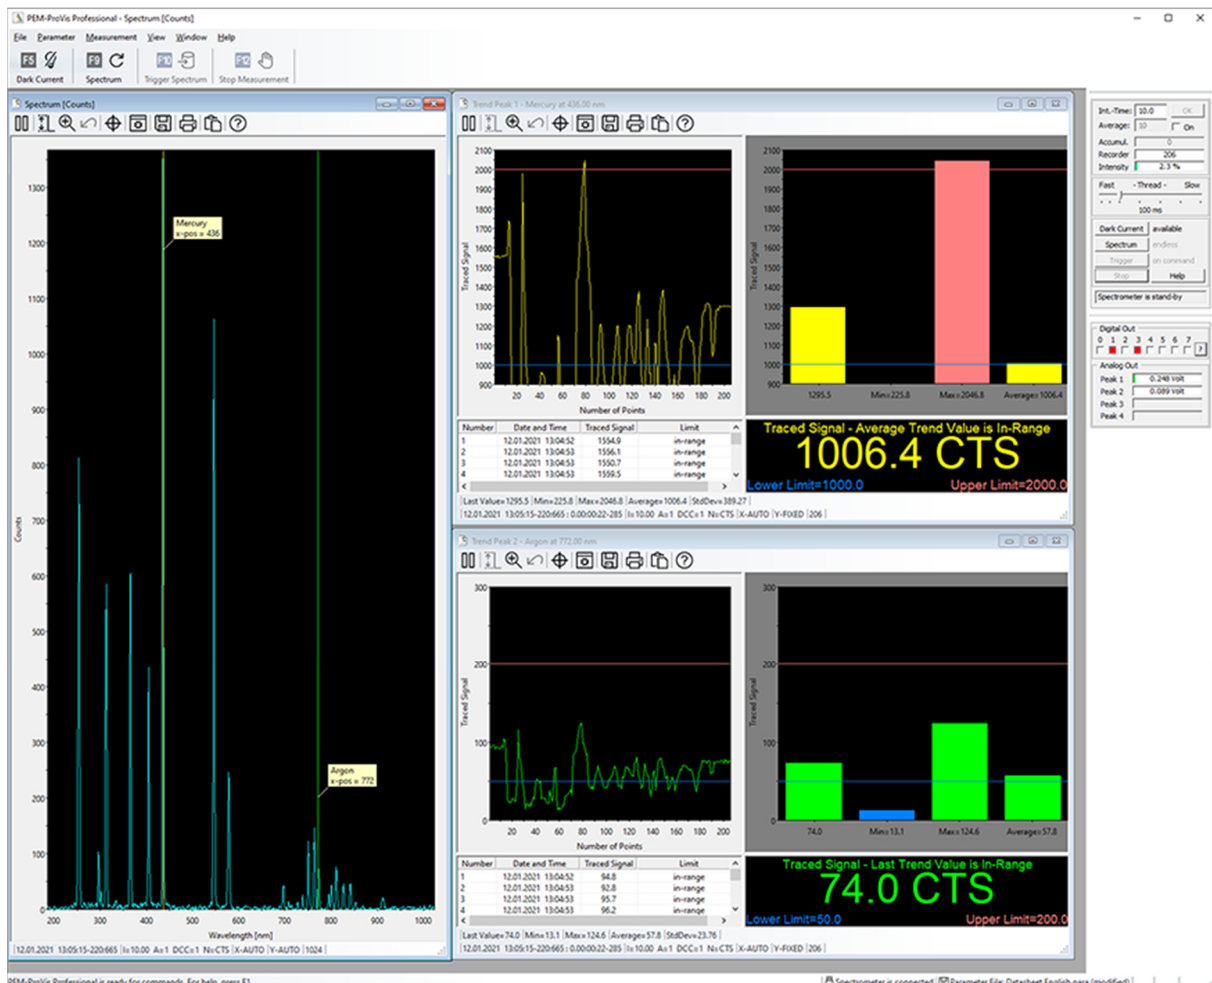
PEM-ProVis Professional - Spectrum [Counts]

File Parameter Measurement View Window Help

F5 Dark Current F9 Spectrum F10 Trigger Spectrum F12 Stop Measurement

Spectrum [Counts]

Counts

1300
1200
1100
1000
900
800
700
600
500
400
300
200
100
0

Mercury
x-pos = 436

Argon
x-pos = 772

200 300 400 500 600 700 800 900 1000

Wavelength [nm]

12.01.2021 13:05:15-220:665 | I=10.00 A=1 DCC=1 N=CTS X-AUTO Y-AUTO 1024

Trend Peak 1 - Mercury at 436.00 nm

Traced Signal

2100
2000
1900
1800
1700
1600
1500
1400
1300
1200
1100
1000
900

20 40 60 80 100 120 140 160 180 200

Number of Points

1295.5 Min=225.8 Max=2046.8 Average=1006.4

| Number | Date and Time | Traced Signal | Limit |
|---|---|---|---|
| 1 | 12.01.2021 13:04:52 | 1554.9 | in-range |
| 2 | 12.01.2021 13:04:53 | 1556.1 | in-range |
| 3 | 12.01.2021 13:04:53 | 1550.7 | in-range |
| 4 | 12.01.2021 13:04:53 | 1559.5 | in-range |

Traced Signal - Average Trend Value is In-Range
1006.4 CTS
Lower Limit=1000.0 Upper Limit=2000.0

Last Value=1295.5 | Min=225.8 | Max=2046.8 | Average=1006.4 | StdDev=389.27
12.01.2021 13:05:15-220:665 : 0.00:00:22-285 | I=10.00 A=1 DCC=1 N=CTS X-AUTO Y-FIXED 206

Trend Peak 2 - Argon at 772.00 nm

Traced Signal

300
200
100
0

20 40 60 80 100 120 140 160 180 200

Number of Points

74.0 Min=13.1 Max=124.6 Average=57.8

| Number | Date and Time | Traced Signal | Limit |
|---|---|---|---|
| 1 | 12.01.2021 13:04:52 | 94.8 | in-range |
| 2 | 12.01.2021 13:04:53 | 92.8 | in-range |
| 3 | 12.01.2021 13:04:53 | 95.7 | in-range |
| 4 | 12.01.2021 13:04:53 | 96.2 | in-range |

Traced Signal - Last Trend Value is In-Range
74.0 CTS
Lower Limit=50.0 Upper Limit=200.0

Last Value=74.0 | Min=13.1 | Max=124.6 | Average=57.8 | StdDev=23.76
12.01.2021 13:05:15-220:665 : 0.00:00:22-285 | I=10.00 A=1 DCC=1 N=CTS X-AUTO Y-FIXED 206

Int.-Time: 10.0 OK
Average: 10 On
Accumul. 0
Recorder 206
Intensity 2.3 %
Fast - Thread - Slow
100 ms
Dark Current available
Spectrum endless
Trigger on command
Stop Help
Spectrometer is stand-by

Digital Out
0 1 2 3 4 5 6 7 ?
Analog Out
Peak 1 0.248 Volt
Peak 2 0.089 Volt
Peak 3
Peak 4

PEM-ProVis Professional is ready for commands. For help, press F1
Spectrometer is connected | Parameter File: Datasheet English.para (modified)